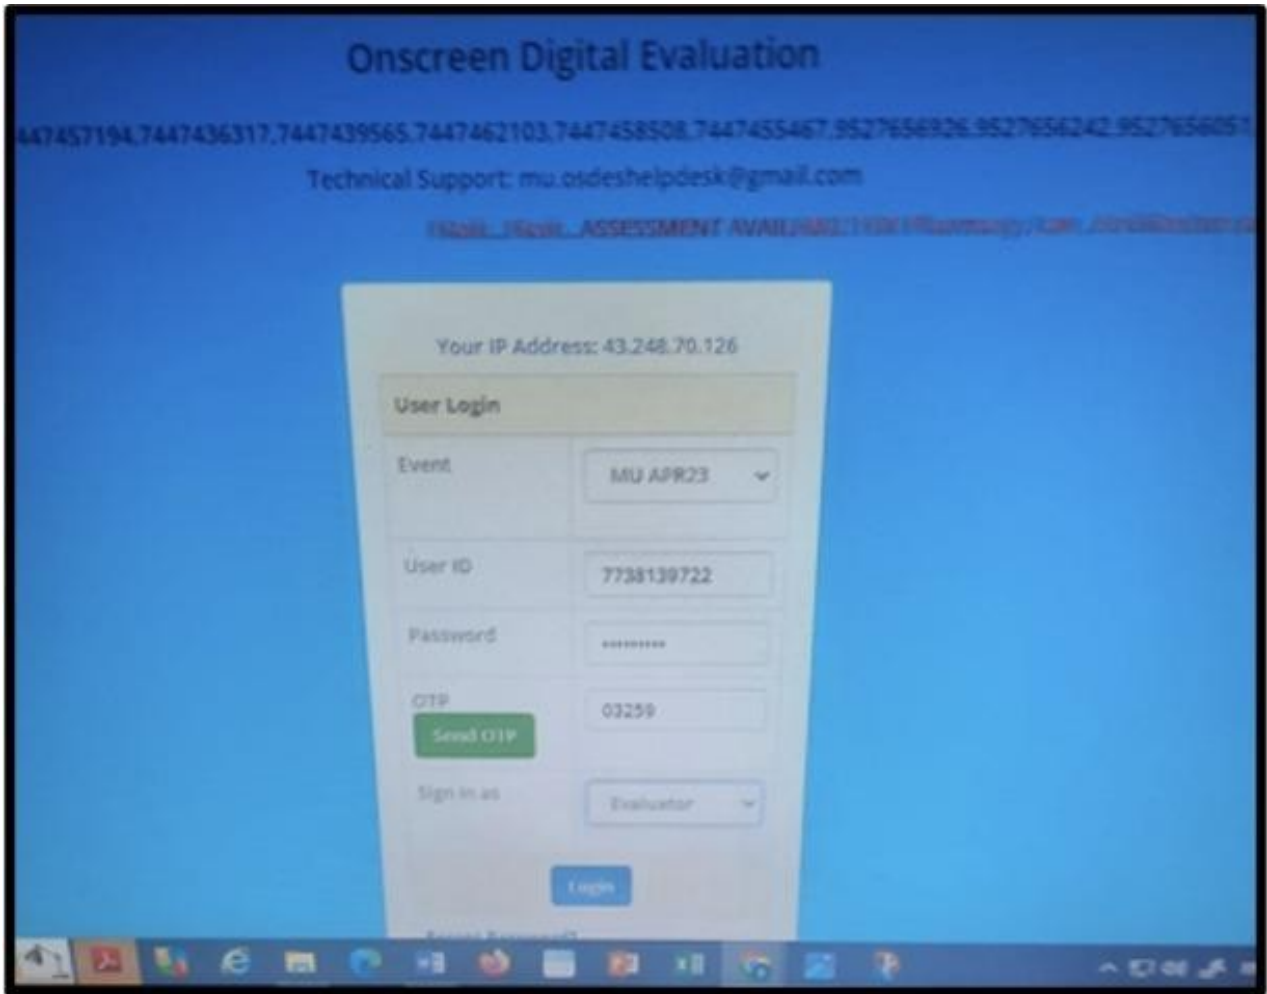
Onscreen Digital Evaluation

447457194,7447436317,7447439565,7447462103,7447458508,7447455467,9527656926,9527656242,952765605

Technical Support: mu.osdeshelpdesk@gmail.com

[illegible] ASSESSMENT AVAIL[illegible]

Your IP Address: 43.248.70.126

User Login

Event MU APR23

User ID 7738139722

Password ••••••••••

OTP 03259

Send OTP

Sign in as Evaluator

Login

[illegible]